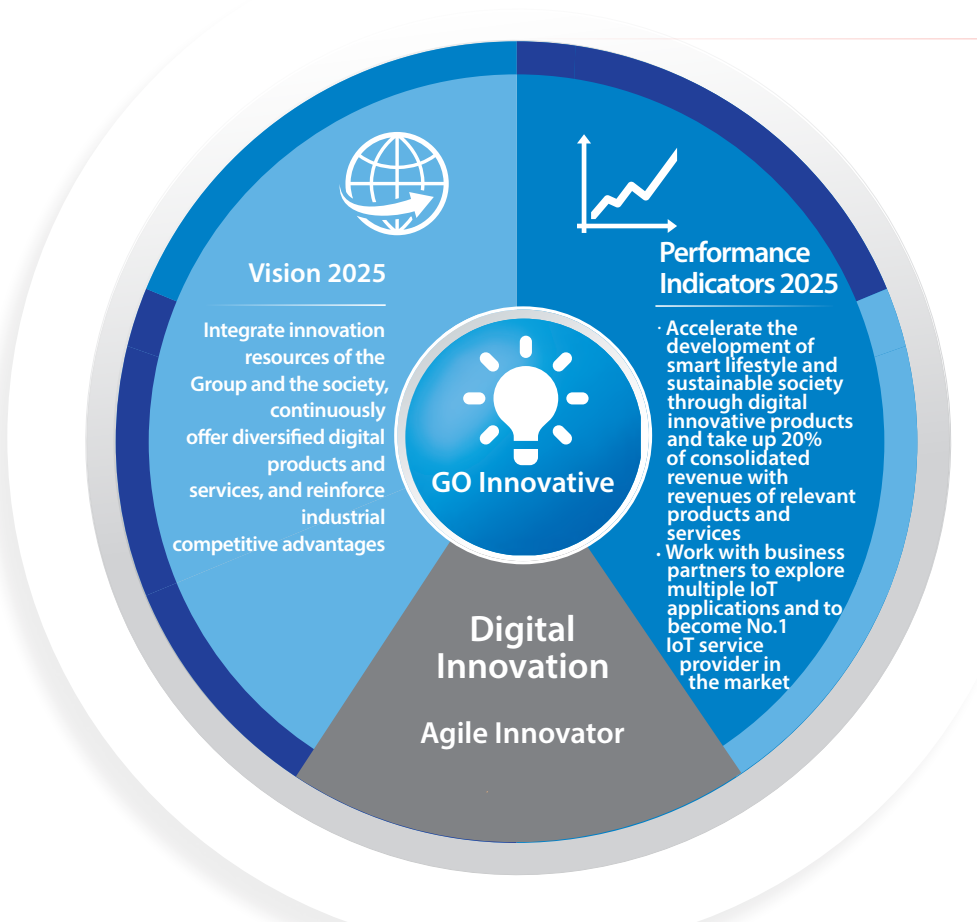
Vision 2025

Integrate innovation resources of the Group and the society, continuously offer diversified digital products and services, and reinforce industrial competitive advantages

Performance Indicators 2025

· Accelerate the development of smart lifestyle and sustainable society through digital innovative products and take up 20% of consolidated revenue with revenues of relevant products and services
· Work with business partners to explore multiple IoT applications and to become No.1 IoT service provider in the market

GO Innovative

Digital Innovation

Agile Innovator